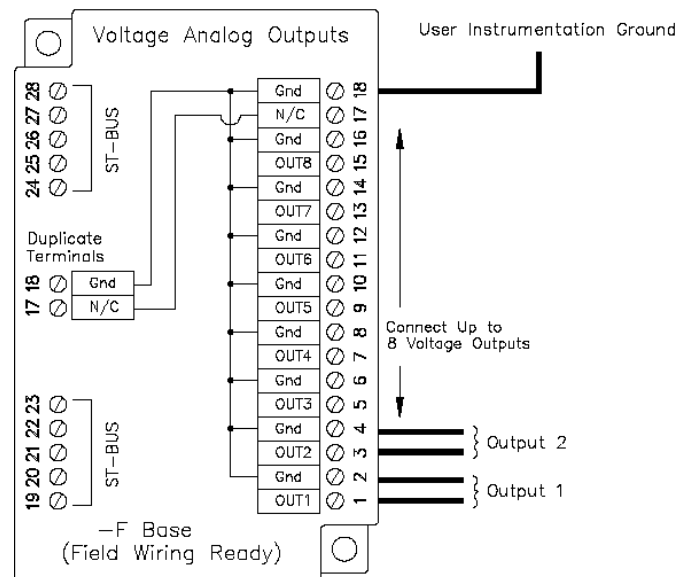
Voltage Analog Outputs

User Instrumentation Ground

28
27
26
25
24
ST-BUS

Duplicate Terminals

18 Gnd
17 N/C

23
22
21
20
19
ST-BUS

Gnd 18
N/C 17
Gnd 16
OUT8 15
Gnd 14
OUT7 13
Gnd 12
OUT6 11
Gnd 10
OUT5 9
Gnd 8
OUT4 7
Gnd 6
OUT3 5
Gnd 4
OUT2 3
Gnd 2
OUT1 1

Connect Up to 8 Voltage Outputs

Output 2

Output 1

-F Base
(Field Wiring Ready)